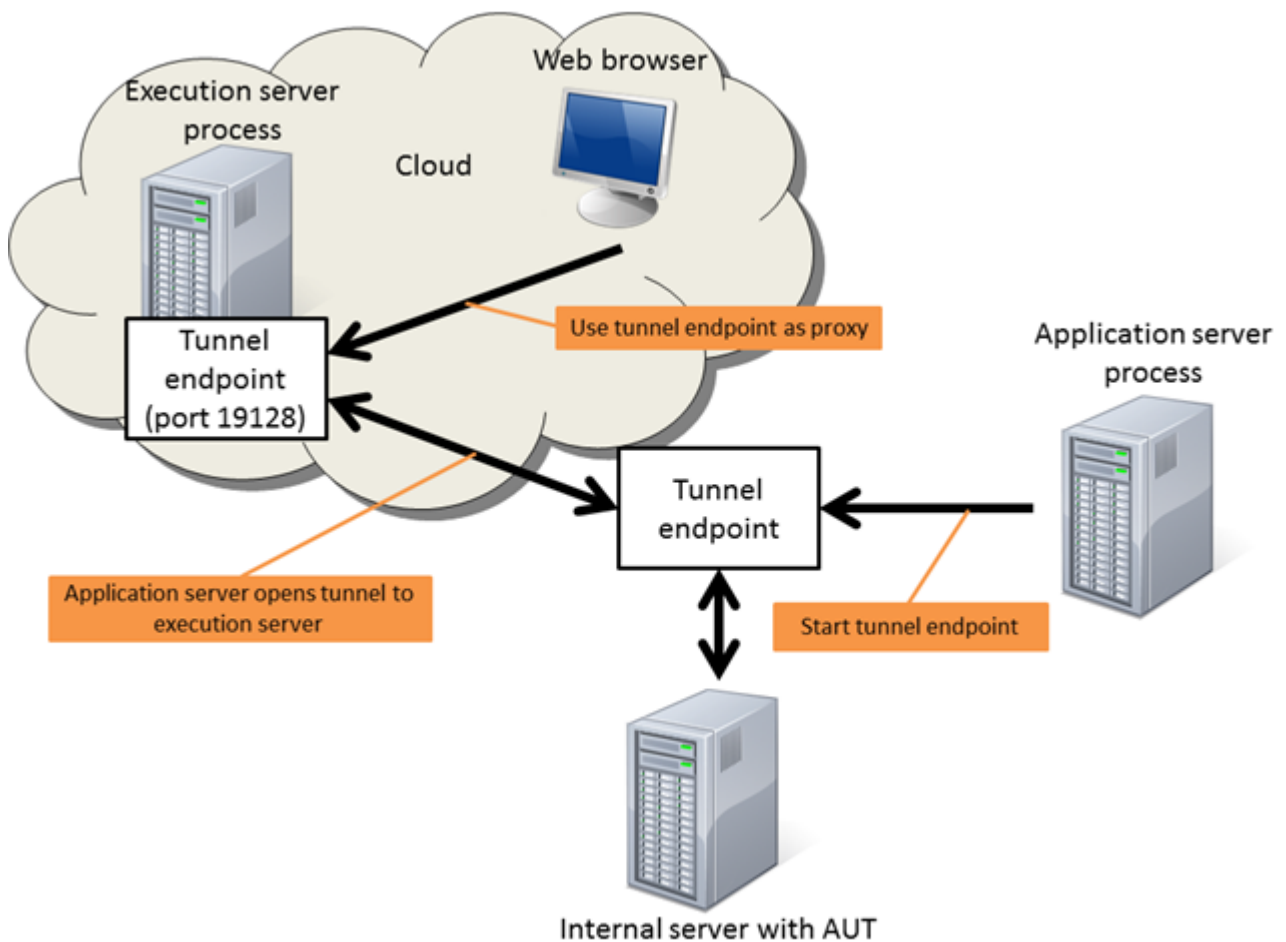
Web browser

Execution server process

Cloud

Tunnel endpoint (port 19128)

Use tunnel endpoint as proxy

Application server process

Tunnel endpoint

Application server opens tunnel to execution server

Start tunnel endpoint

Internal server with AUT